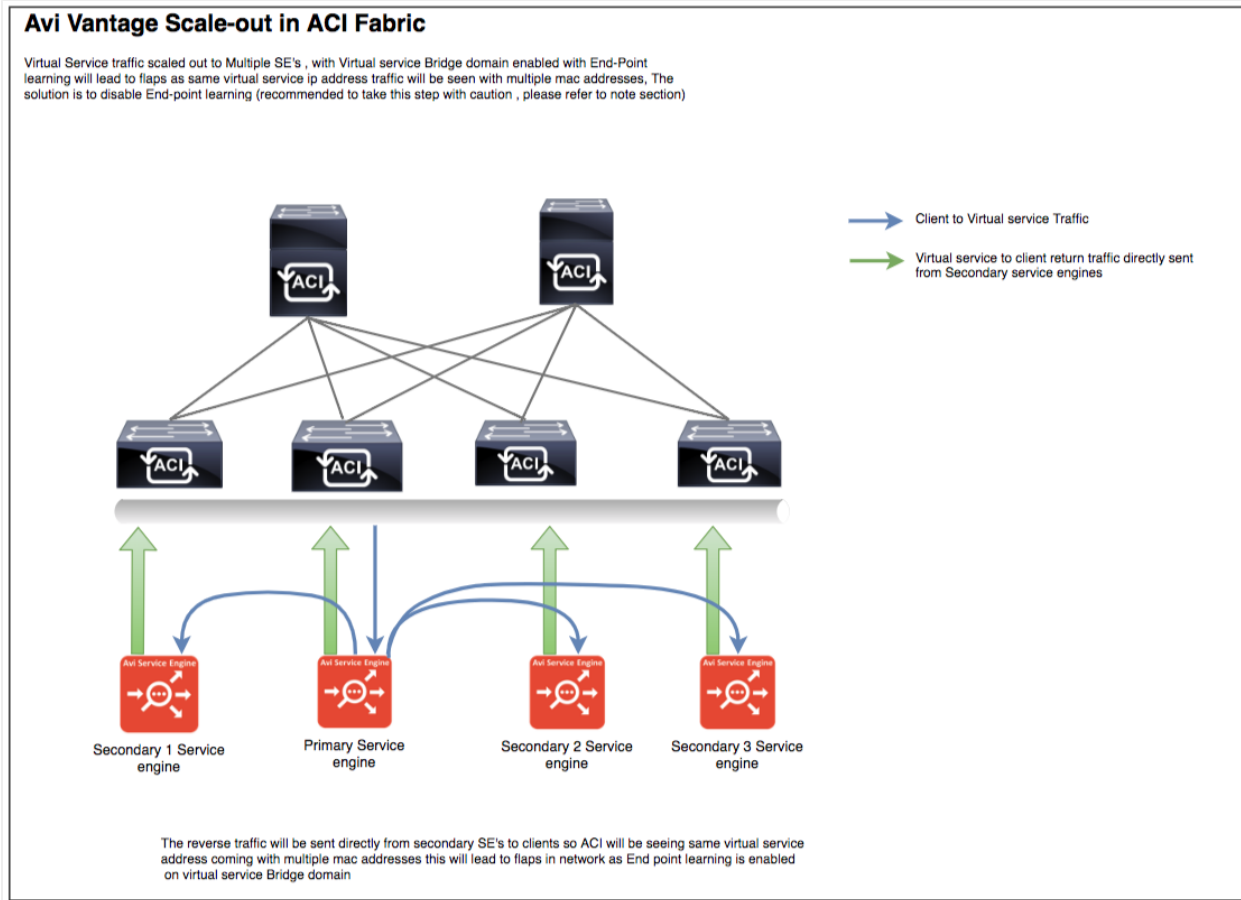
Avi Vantage Scale-out in ACI Fabric

Virtual Service traffic scaled out to Multiple SE's , with Virtual service Bridge domain enabled with End-Point learning will lead to flaps as same virtual service ip address traffic will be seen with multiple mac addresses, The solution is to disable End-point learning (recommended to take this step with caution , please refer to note section)

Client to Virtual service Traffic

Virtual service to client return traffic directly sent from Secondary service engines

ACI

ACI

ACI

ACI

ACI

ACI

Avi Service Engine

Avi Service Engine

Avi Service Engine

Avi Service Engine

Secondary 1 Service engine

Primary Service engine

Secondary 2 Service engine

Secondary 3 Service engine

The reverse traffic will be sent directly from secondary SE's to clients so ACI will be seeing same virtual service address coming with multiple mac addresses this will lead to flaps in network as End point learning is enabled on virtual service Bridge domain